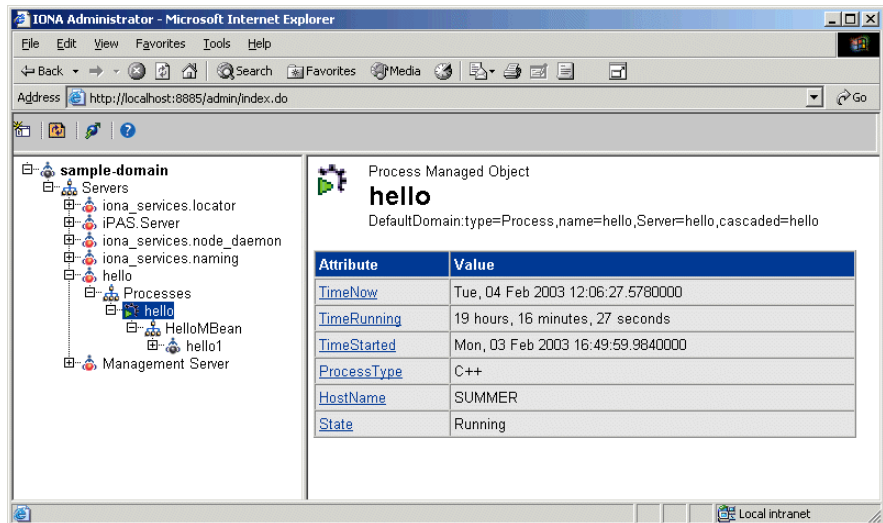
IONA Administrator - Microsoft Internet Explorer

File Edit View Favorites Tools Help

Back Search Favorites Media

Address http://localhost:8885/admin/index.do Go

sample-domain
Servers
iona_services.locator
iPAS.Server
iona_services.node_daemon
iona_services.naming
hello
Processes
hello
HelloMBean
hello1
Management Server

Process Managed Object
hello
DefaultDomain:type=Process,name=hello,Server=hello,cascaded=hello

| Attribute | Value |
|---|---|
| TimeNow | Tue, 04 Feb 2003 12:06:27.5780000 |
| TimeRunning | 19 hours, 16 minutes, 27 seconds |
| TimeStarted | Mon, 03 Feb 2003 16:49:59.9840000 |
| ProcessType | C++ |
| HostName | SUMMER |
| State | Running |

Local intranet